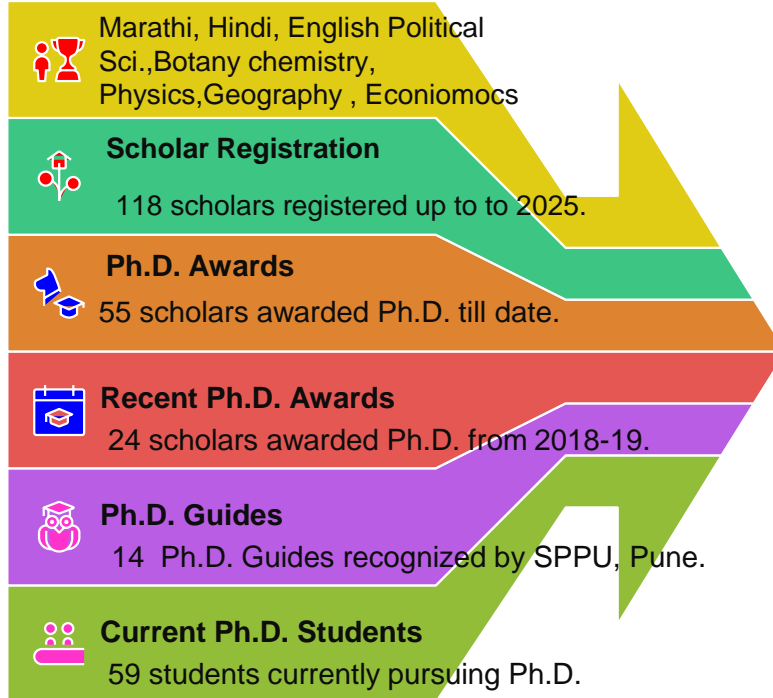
Marathi, Hindi, English Political Sci.,Botany chemistry, Physics,Geography , Econiomocs

Scholar Registration

118 scholars registered up to to 2025.

Ph.D. Awards

55 scholars awarded Ph.D. till date.

Recent Ph.D. Awards

24 scholars awarded Ph.D. from 2018-19.

Ph.D. Guides

14 Ph.D. Guides recognized by SPPU, Pune.

Current Ph.D. Students

59 students currently pursuing Ph.D.